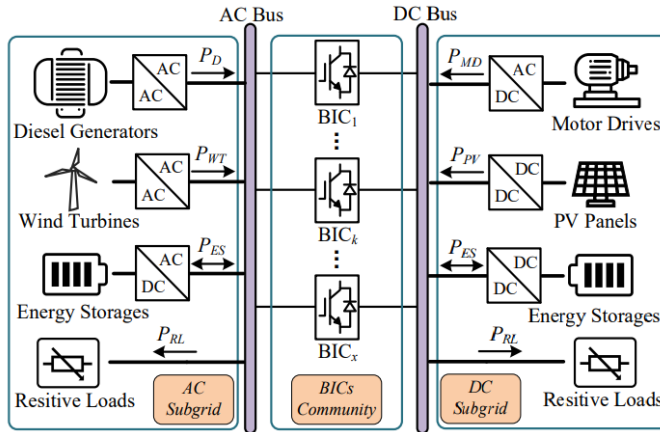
AC Bus

DC Bus

AC
AC
$P_D$
Diesel Generators

AC
AC
$P_{WT}$
Wind Turbines

AC
DC
$P_{ES}$
Energy Storages

$P_{RL}$
Resitive Loads

AC Subgrid

$BIC_1$
⋮
$BIC_k$
⋮
$BIC_x$

BICs Community

$P_{MD}$
AC
DC
Motor Drives

$P_{PV}$
DC
DC
PV Panels

$P_{ES}$
DC
DC
Energy Storages

$P_{RL}$
Resitive Loads

DC Subgrid